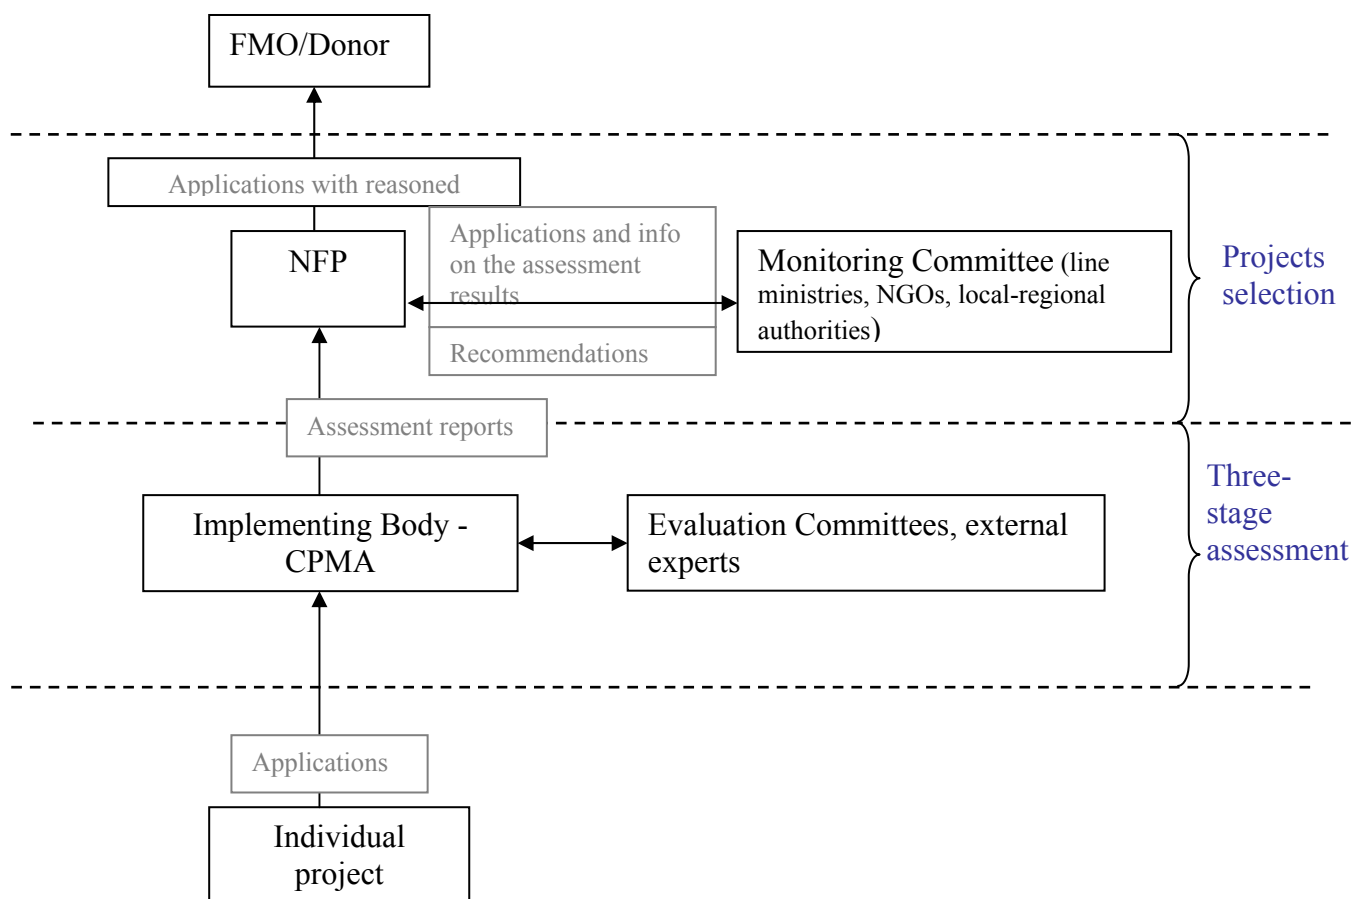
FMO/Donor

Applications with reasoned

NFP

Applications and info on the assessment results

Recommendations

Monitoring Committee (line ministries, NGOs, local-regional authorities)

Projects selection

Assessment reports

Implementing Body - CPMA

Evaluation Committees, external experts

Three-stage assessment

Applications

Individual project